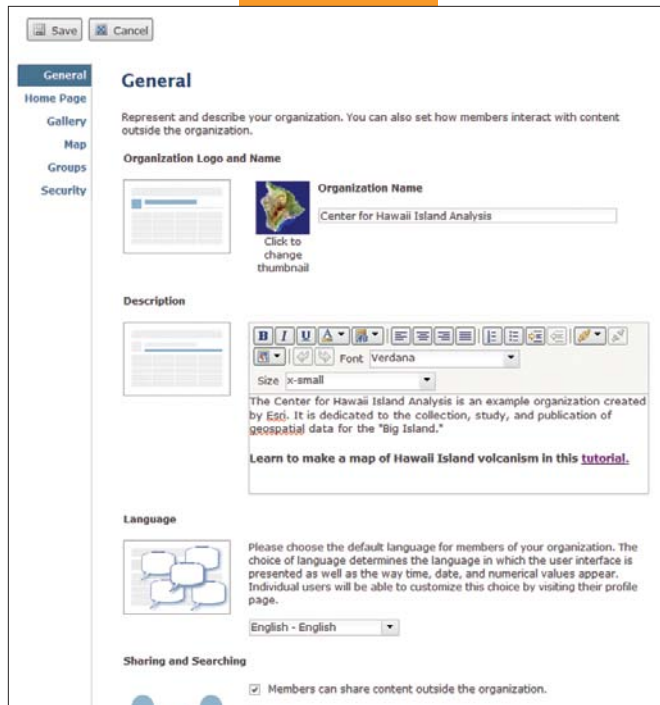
Save Cancel

General
Home Page
Gallery
Map
Groups
Security

General

Represent and describe your organization. You can also set how members interact with content outside the organization.

Organization Logo and Name

Click to change thumbnail

Organization Name

Center for Hawaii Island Analysis

Description

B I U A

Font Verdana

Size x-small

The Center for Hawaii Island Analysis is an example organization created by Esri. It is dedicated to the collection, study, and publication of geospatial data for the "Big Island."

Learn to make a map of Hawaii Island volcanism in this tutorial.

Language

Please choose the default language for members of your organization. The choice of language determines the language in which the user interface is presented as well as the way time, date, and numerical values appear. Individual users will be able to customize this choice by visiting their profile page.

English - English

Sharing and Searching

Members can share content outside the organization.